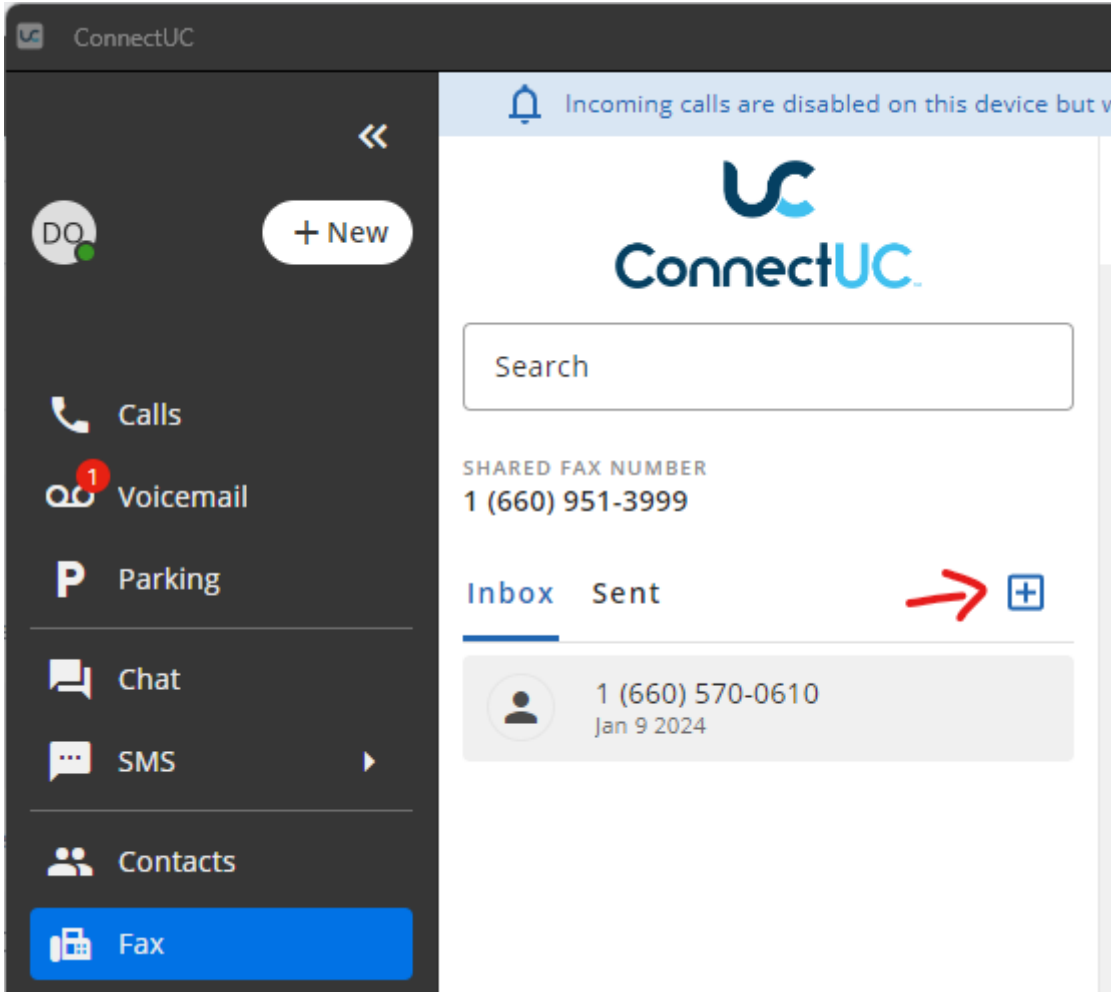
ConnectUC

Incoming calls are disabled on this device but w

«

DO

+ New

UC
ConnectUC

Search

SHARED FAX NUMBER
1 (660) 951-3999

Inbox Sent

1 (660) 570-0610
Jan 9 2024

Calls
1
Voicemail
Parking
Chat
SMS
Contacts
Fax